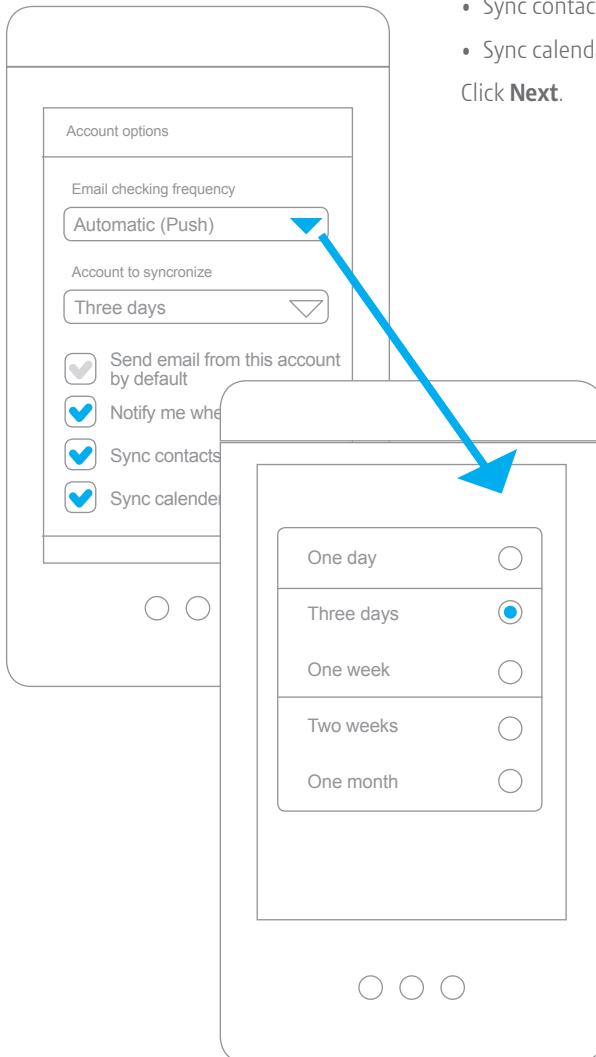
• Sync contac
• Sync calend
Click **Next**.

Account options

Email checking frequency

Automatic (Push)

Account to syncronize

Three days

Send email from this account by default

Notify me whe

Sync contacts

Sync calender

One day

Three days

One week

Two weeks

One month